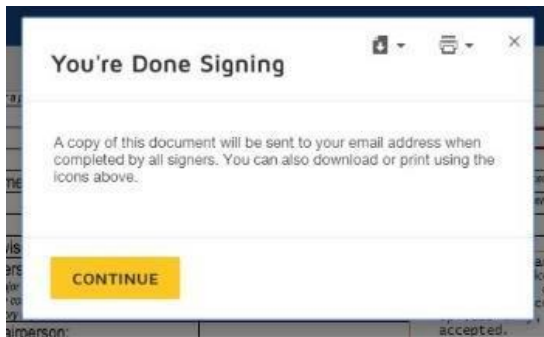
You're Done Signing

×

A copy of this document will be sent to your email address when completed by all signers. You can also download or print using the icons above.

CONTINUE

airperson:

accepted.